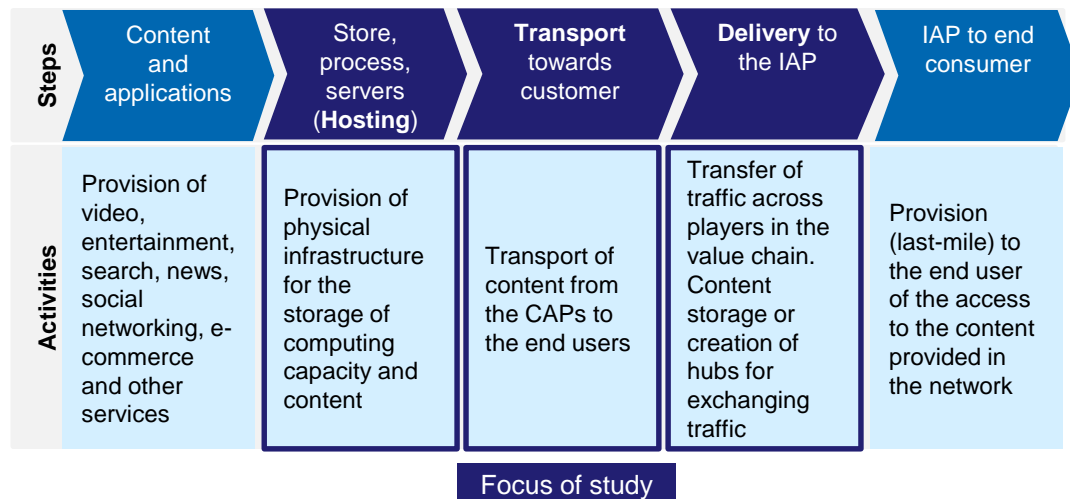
| Steps | Content and applications | Store, process, servers (Hosting) | Transport towards customer | Delivery to the IAP | IAP to end consumer |
|---|---|---|---|---|---|
| Activities | Provision of video, entertainment, search, news, social networking, e-commerce and other services | Provision of physical infrastructure for the storage of computing capacity and content | Transport of content from the CAPs to the end users | Transfer of traffic across players in the value chain. Content storage or creation of hubs for exchanging traffic | Provision (last-mile) to the end user of the access to the content provided in the network |

Focus of study